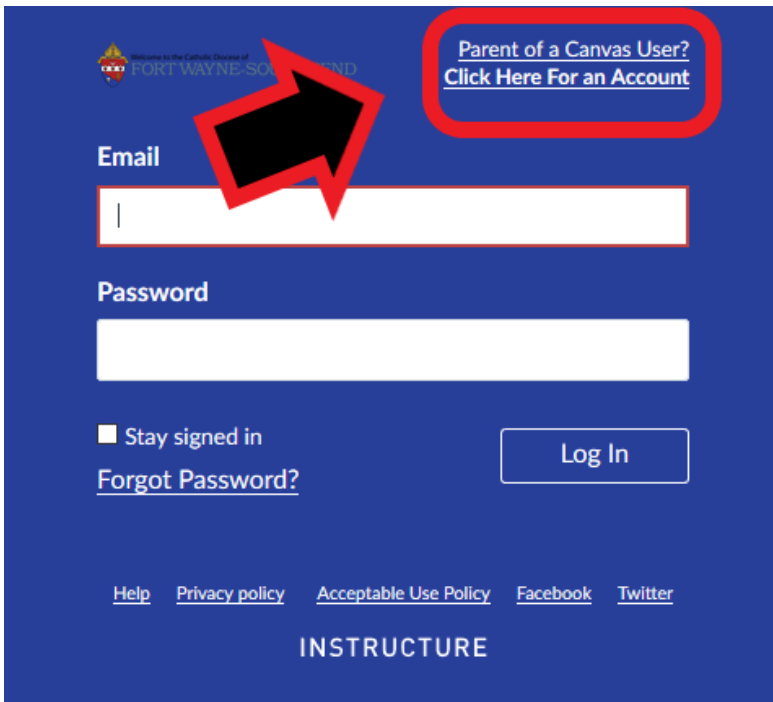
Welcome to the Catholic Diocese of
FORT WAYNE-SO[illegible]END

Parent of a Canvas User?
Click Here For an Account

Email

Password

Stay signed in

Log In

Forgot Password?

Help Privacy policy Acceptable Use Policy Facebook Twitter

INSTRUCTURE